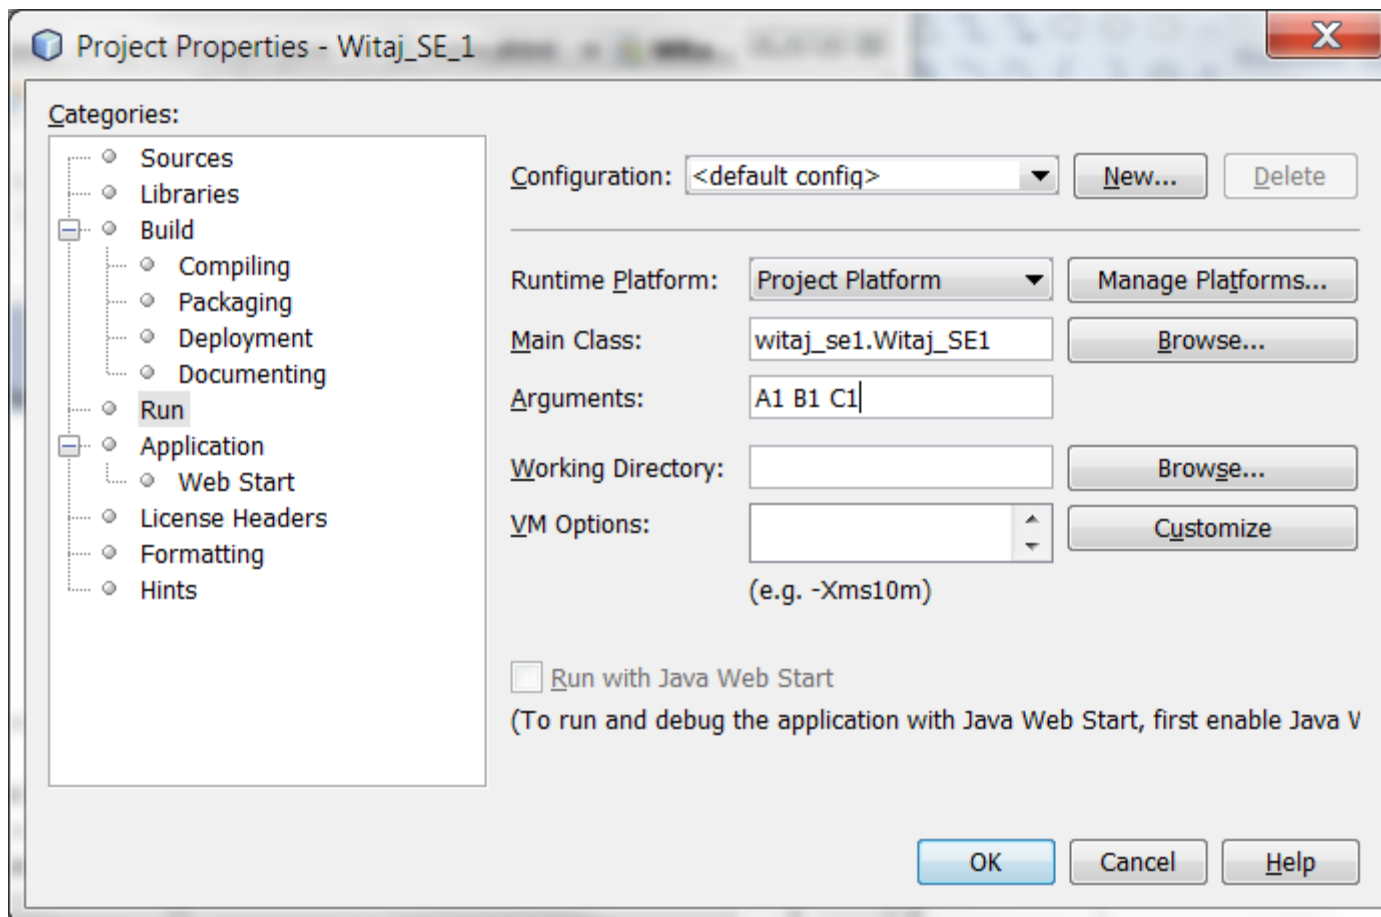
Project Properties - Witaj_SE_1

Categories:
Sources
Libraries
Build
Compiling
Packaging
Deployment
Documenting
Run
Application
Web Start
License Headers
Formatting
Hints

Configuration: <default config>
New...
Delete

Runtime Platform: Project Platform
Manage Platforms...
Main Class: witaj_se1.Witaj_SE1
Browse...
Arguments: A1 B1 C1
Working Directory:
Browse...
VM Options:
Customize
(e.g. -Xms10m)

Run with Java Web Start
(To run and debug the application with Java Web Start, first enable Java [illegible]

OK
Cancel
Help